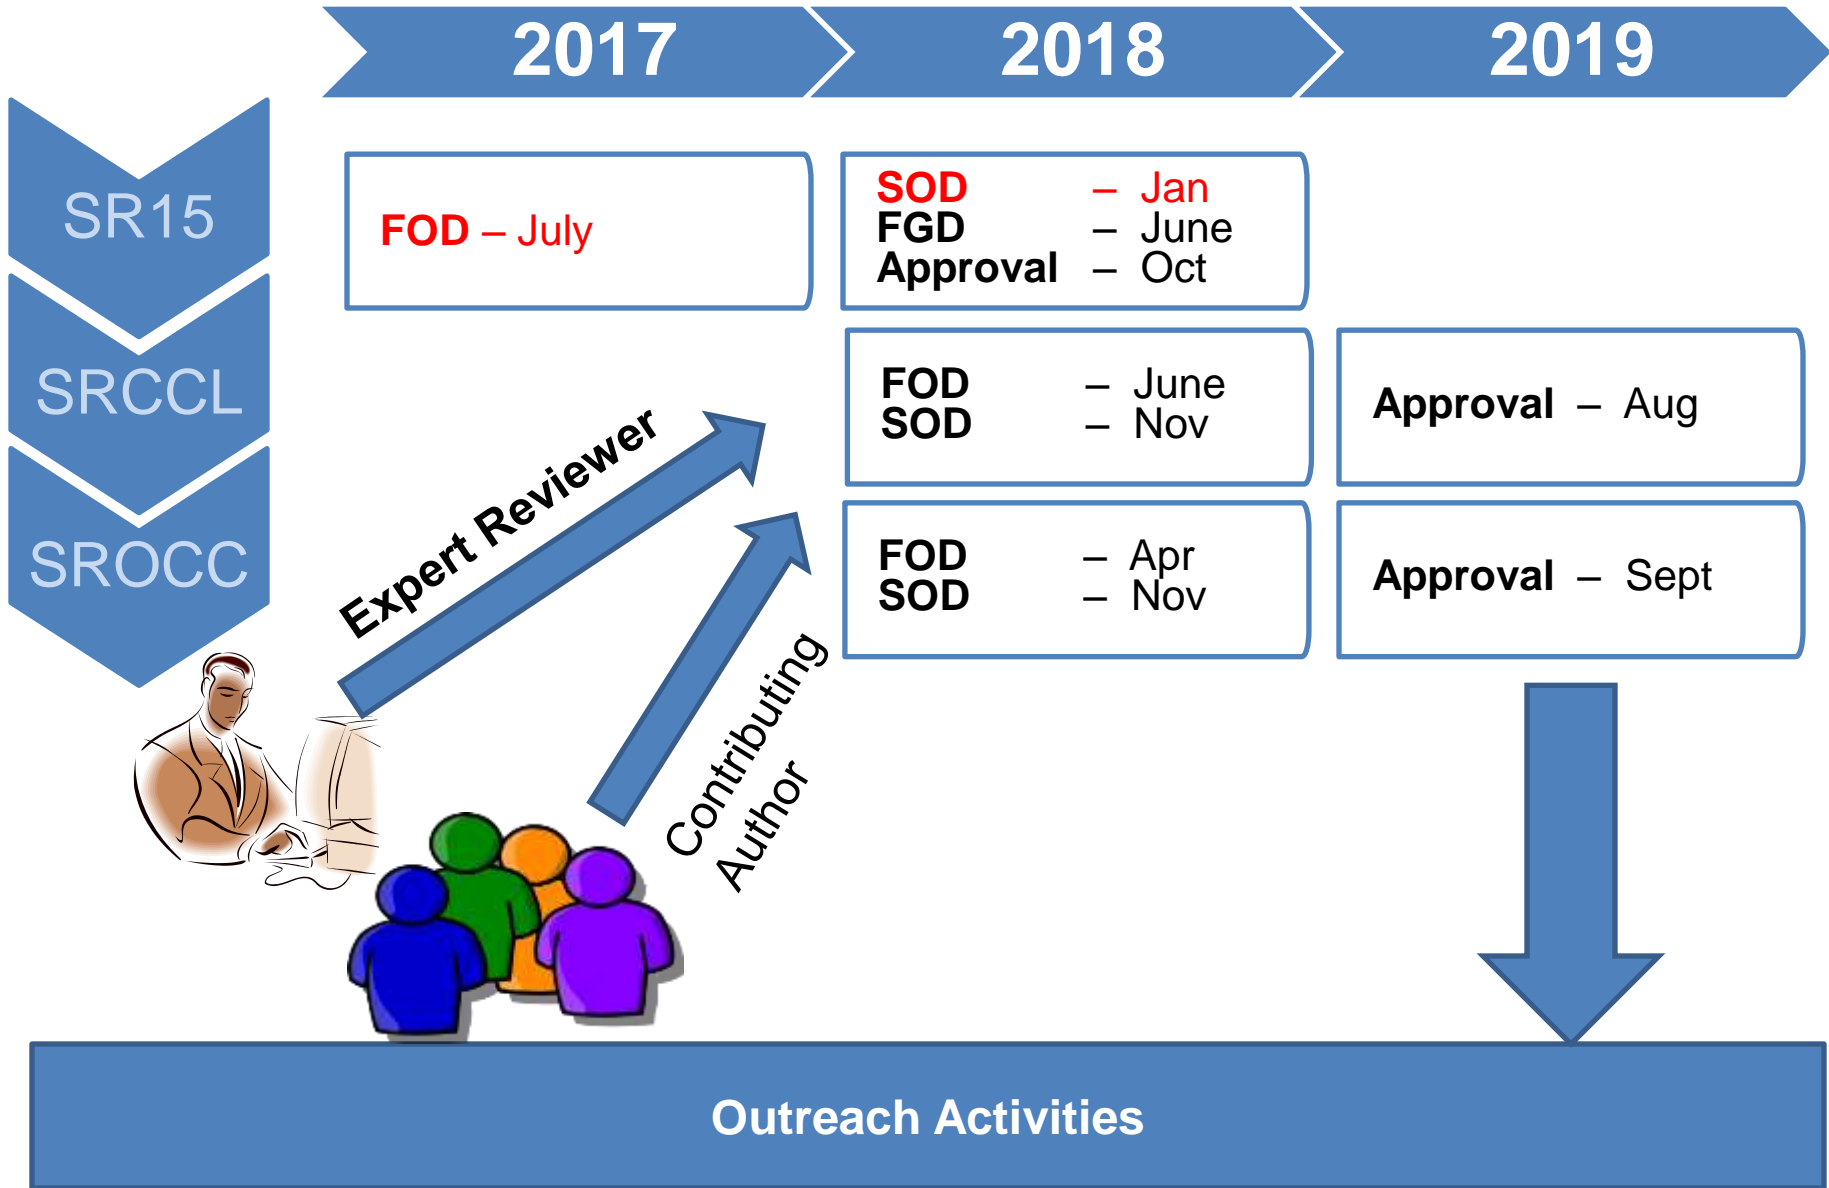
2017

2018

2019

SR15

SRCCL

SROCC

FOD – July

SOD – Jan
FGD – June
Approval – Oct

FOD – June
SOD – Nov

Approval – Aug

FOD – Apr
SOD – Nov

Approval – Sept

Expert Reviewer

Contributing Author

Outreach Activities